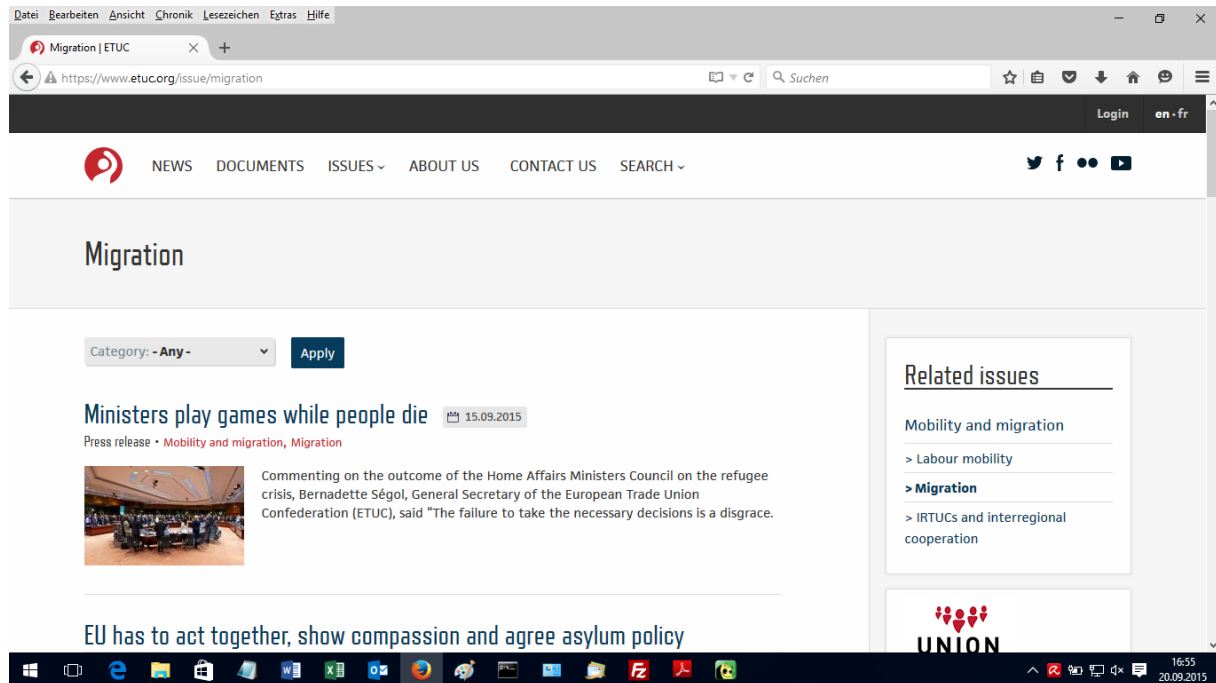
Datei Bearbeiten Ansicht Chronik Lesezeichen Extras Hilfe

Migration | ETUC

https://www.etuc.org/issue/migration

Suchen

Login en · fr

NEWS DOCUMENTS ISSUES ABOUT US CONTACT US SEARCH

Migration

Category: - Any -

Apply

Ministers play games while people die 15.09.2015

Press release • Mobility and migration, Migration

Commenting on the outcome of the Home Affairs Ministers Council on the refugee crisis, Bernadette Ségol, General Secretary of the European Trade Union Confederation (ETUC), said "The failure to take the necessary decisions is a disgrace.

EU has to act together, show compassion and agree asylum policy

Related issues

Mobility and migration

> Labour mobility

> Migration

> IRTUCs and interregional cooperation

UNION

16:55
20.09.2015